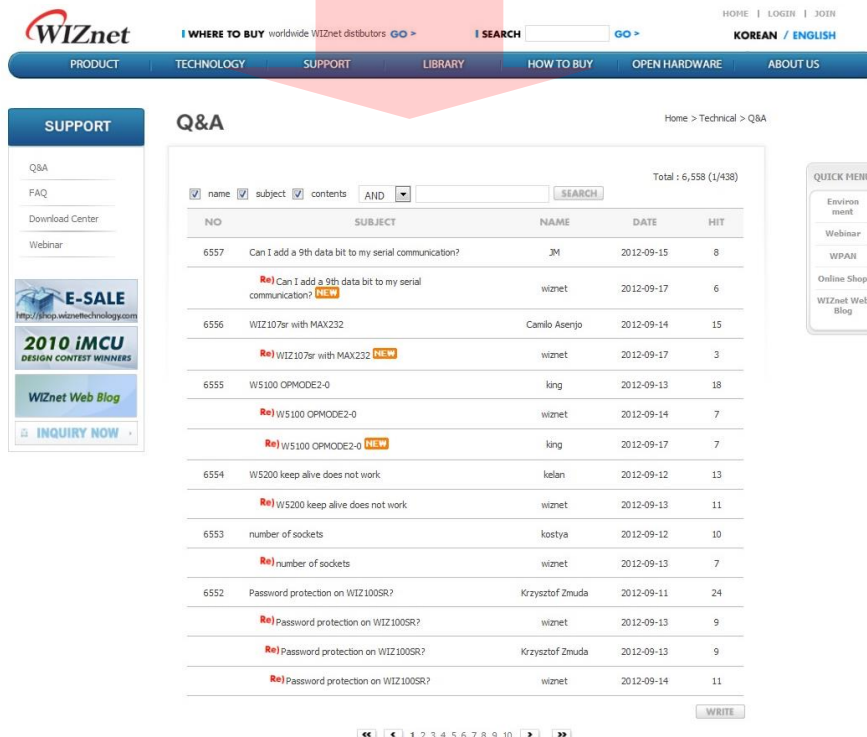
WIZnet

WHERE TO BUY worldwide WIZnet distibutors GO >

SEARCH GO >

HOME | LOGIN | JOIN

KOREAN / ENGLISH

PRODUCT TECHNOLOGY SUPPORT LIBRARY HOW TO BUY OPEN HARDWARE ABOUT US

SUPPORT

Q&A

FAQ

Download Center

Webinar

E-SALE
http://shop.wiznettechnology.com

2010 iMCU
DESIGN CONTEST WINNERS

WIZnet Web Blog

INQUIRY NOW

Q&A

Home > Technical > Q&A

Total : 6,558 (1/438)

name subject contents AND SEARCH

| NO | SUBJECT | NAME | DATE | HIT |
|---|---|---|---|---|
| 6557 | Can I add a 9th data bit to my serial communication? | JM | 2012-09-15 | 8 |
| | Re) Can I add a 9th data bit to my serial communication? NEW | wiznet | 2012-09-17 | 6 |
| 6556 | WIZ107sr with MAX232 | Camilo Asenjo | 2012-09-14 | 15 |
| | Re) WIZ107sr with MAX232 NEW | wiznet | 2012-09-17 | 3 |
| 6555 | W5100 OPMODE2-0 | king | 2012-09-13 | 18 |
| | Re) W5100 OPMODE2-0 | wiznet | 2012-09-14 | 7 |
| | Re) W5100 OPMODE2-0 NEW | king | 2012-09-17 | 7 |
| 6554 | W5200 keep alive does not work | kelan | 2012-09-12 | 13 |
| | Re) W5200 keep alive does not work | wiznet | 2012-09-13 | 11 |
| 6553 | number of sockets | kostya | 2012-09-12 | 10 |
| | Re) number of sockets | wiznet | 2012-09-13 | 7 |
| 6552 | Password protection on WIZ100SR? | Krzysztof Zmuda | 2012-09-11 | 24 |
| | Re) Password protection on WIZ100SR? | wiznet | 2012-09-13 | 9 |
| | Re) Password protection on WIZ100SR? | Krzysztof Zmuda | 2012-09-13 | 9 |
| | Re) Password protection on WIZ100SR? | wiznet | 2012-09-14 | 11 |

WRITE

1 2 3 4 5 6 7 8 9 10

QUICK MENU

Environ ment

Webinar

WPAN

Online Shop

WIZnet Web Blog